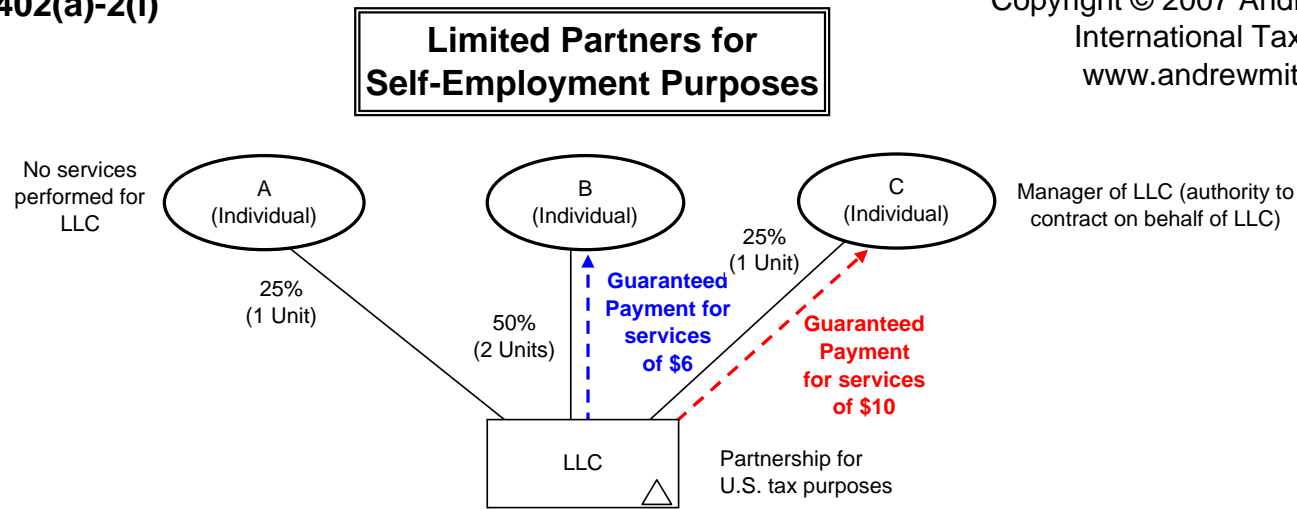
402(a)-2(i)

Limited Partners for Self-Employment Purposes

Copyright © 2007 Andr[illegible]
International Tax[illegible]
www.andrewmit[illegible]

No services performed for LLC

A
(Individual)

B
(Individual)

C
(Individual)

Manager of LLC (authority to contract on behalf of LLC)

25%
(1 Unit)

50%
(2 Units)

Guaranteed Payment for services of $6

25%
(1 Unit)

Guaranteed Payment for services of $10

LLC

Partnership for U.S. tax purposes